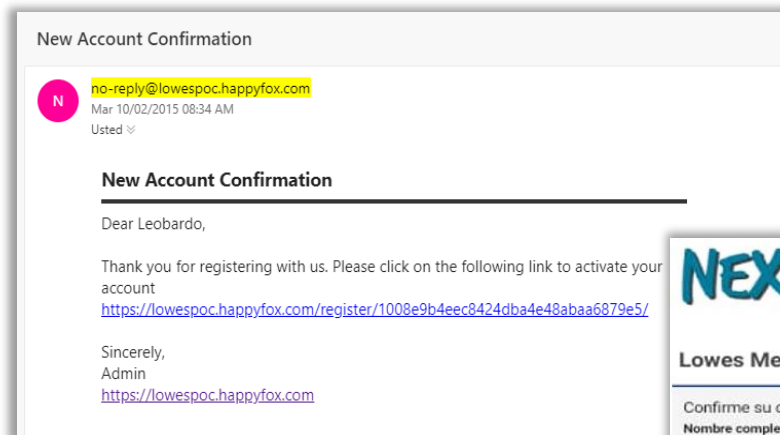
New Account Confirmation

N

no-reply@lowespoc.happyfox.com
Mar 10/02/2015 08:34 AM
Usted

New Account Confirmation

Dear Leobardo,

Thank you for registering with us. Please click on the following link to activate your account
https://lowespoc.happyfox.com/register/1008e9b4eec8424dba4e48abaa6879e5/

Sincerely,
Admin
https://lowespoc.happyfox.com

NEX

Lowes Me

Confirme su c
Nombre comple